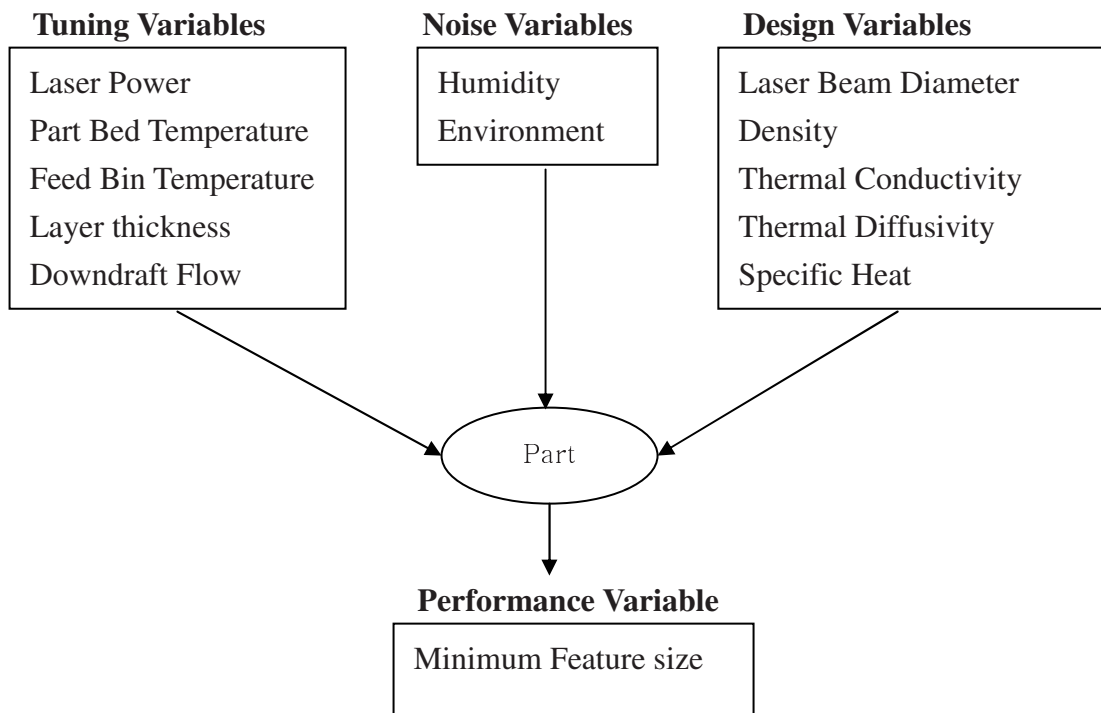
Tuning Variables

Laser Power
Part Bed Temperature
Feed Bin Temperature
Layer thickness
Downdraft Flow

Noise Variables

Humidity
Environment

Design Variables

Laser Beam Diameter
Density
Thermal Conductivity
Thermal Diffusivity
Specific Heat

Part

Performance Variable

Minimum Feature size